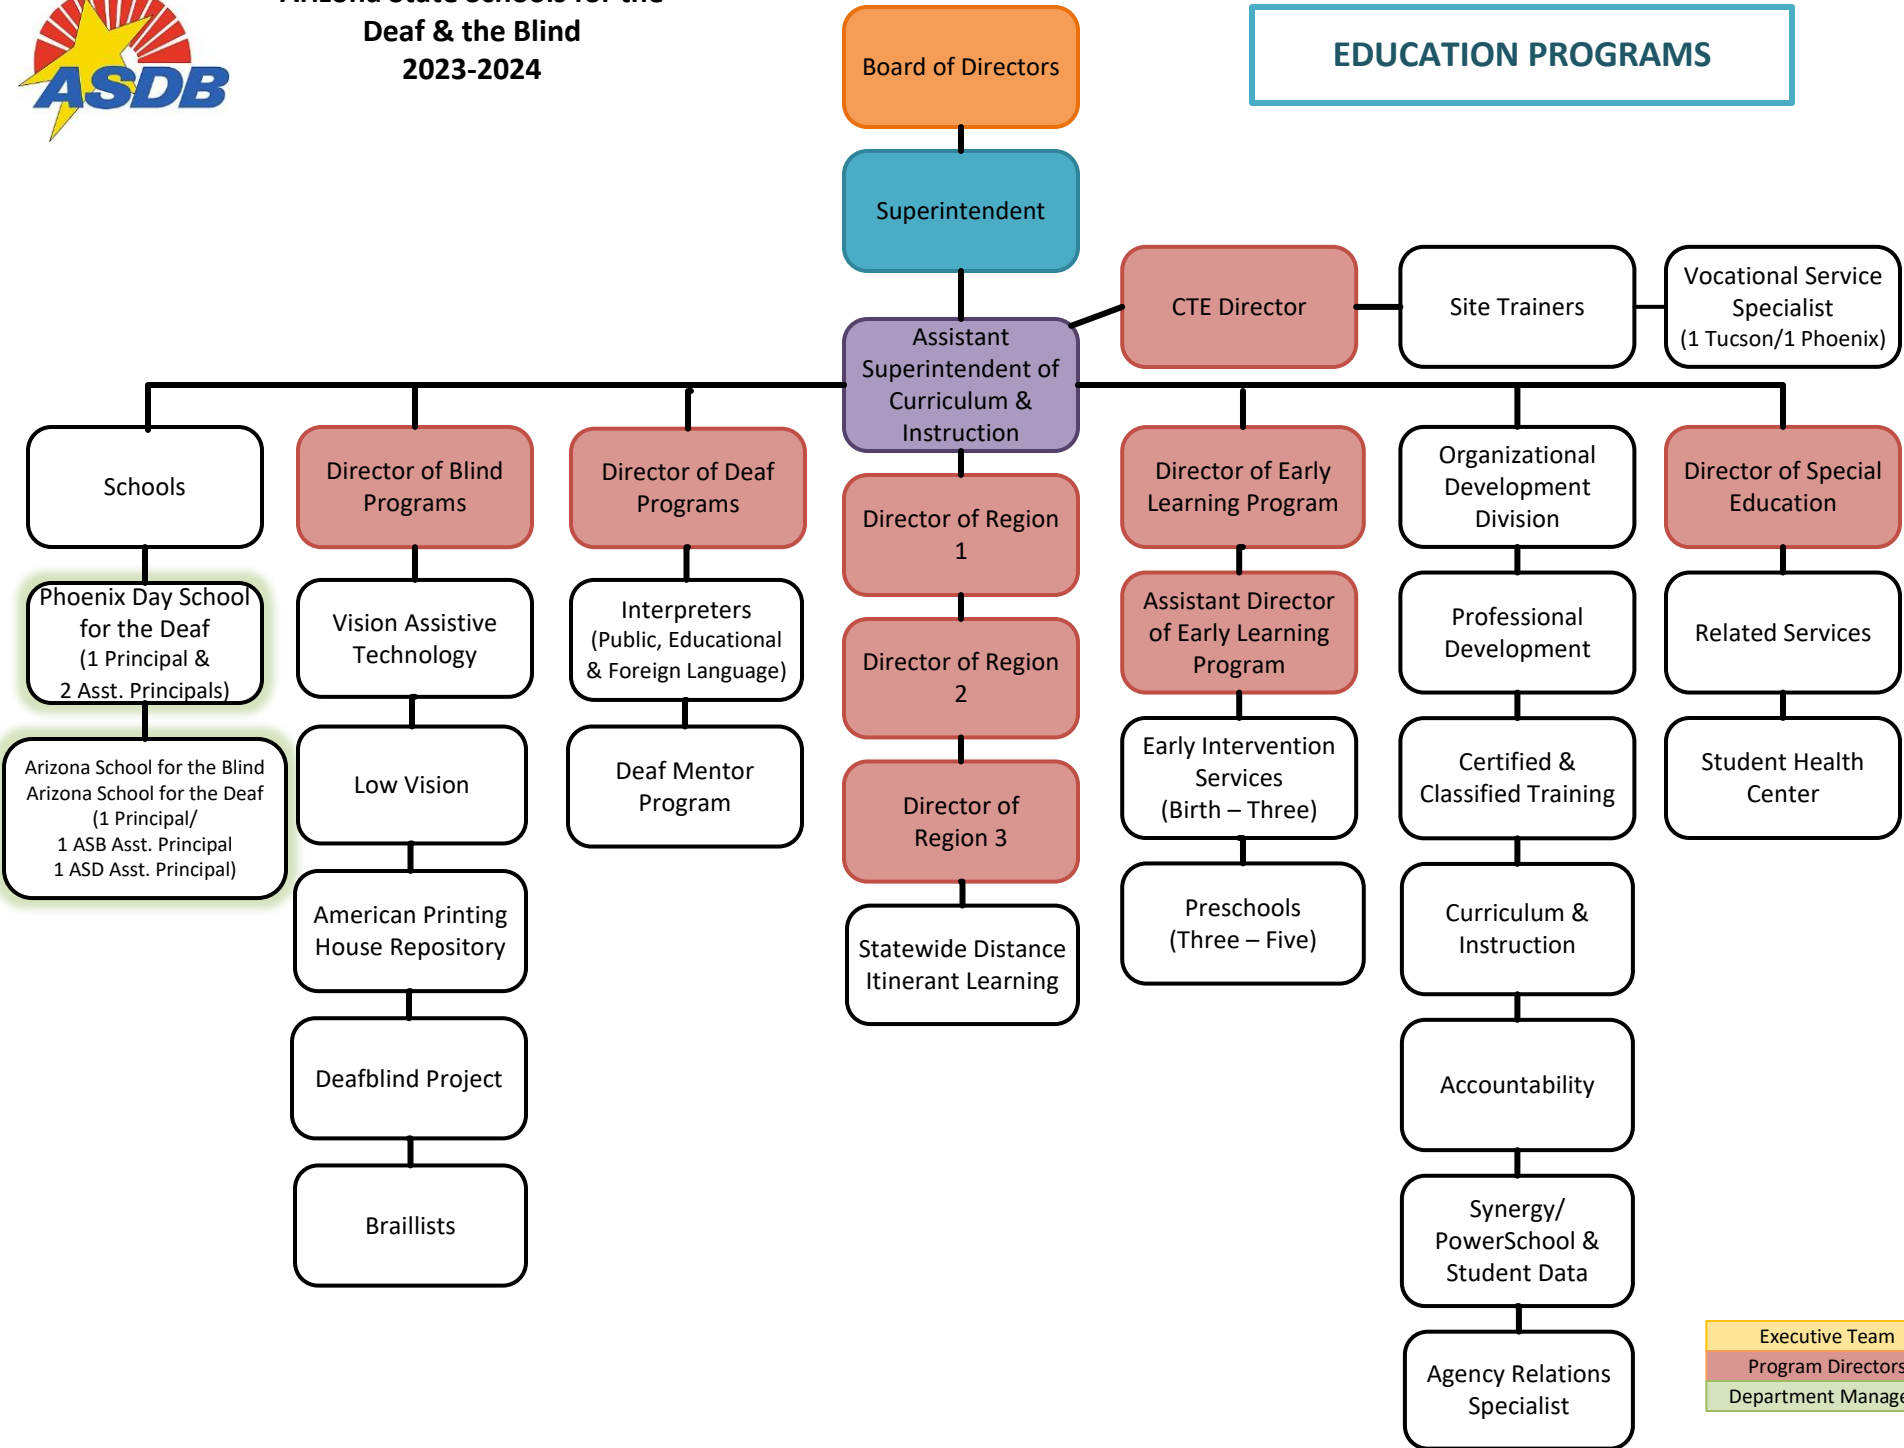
ASDB

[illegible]
Deaf & the Blind
2023-2024

Board of Directors

Superintendent

EDUCATION PROGRAMS

CTE Director

Site Trainers

Vocational Service Specialist (1 Tucson/1 Phoenix)

Assistant Superintendent of Curriculum & Instruction

Schools

Phoenix Day School for the Deaf (1 Principal & 2 Asst. Principals)

Arizona School for the Blind Arizona School for the Deaf (1 Principal/ 1 ASB Asst. Principal 1 ASD Asst. Principal)

Director of Blind Programs

Vision Assistive Technology

Low Vision

American Printing House Repository

Deafblind Project

Braillists

Director of Deaf Programs

Interpreters (Public, Educational & Foreign Language)

Deaf Mentor Program

Director of Region 1

Director of Region 2

Director of Region 3

Statewide Distance Itinerant Learning

Director of Early Learning Program

Assistant Director of Early Learning Program

Early Intervention Services (Birth – Three)

Preschools (Three – Five)

Organizational Development Division

Professional Development

Certified & Classified Training

Curriculum & Instruction

Accountability

Synergy/ PowerSchool & Student Data

Agency Relations Specialist

Director of Special Education

Related Services

Student Health Center

Executive Team
Program Directors
Department Manage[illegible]